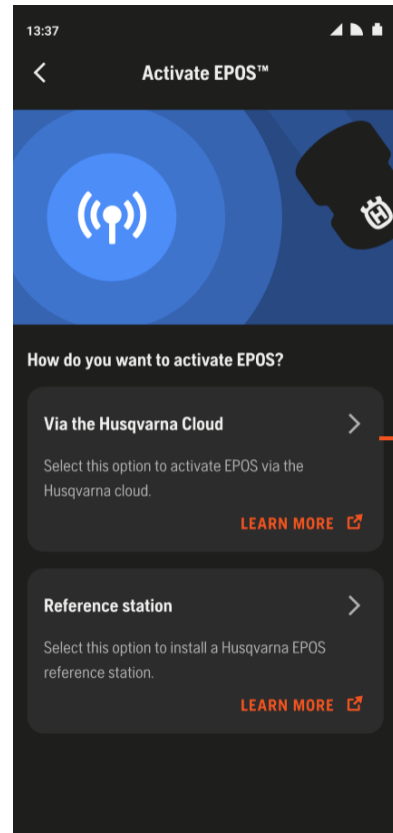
13:37

Activate EPOS™

How do you want to activate EPOS?

Via the Husqvarna Cloud

Select this option to activate EPOS via the Husqvarna cloud.

LEARN MORE

Reference station

Select this option to install a Husqvarna EPOS reference station.

LEARN MORE